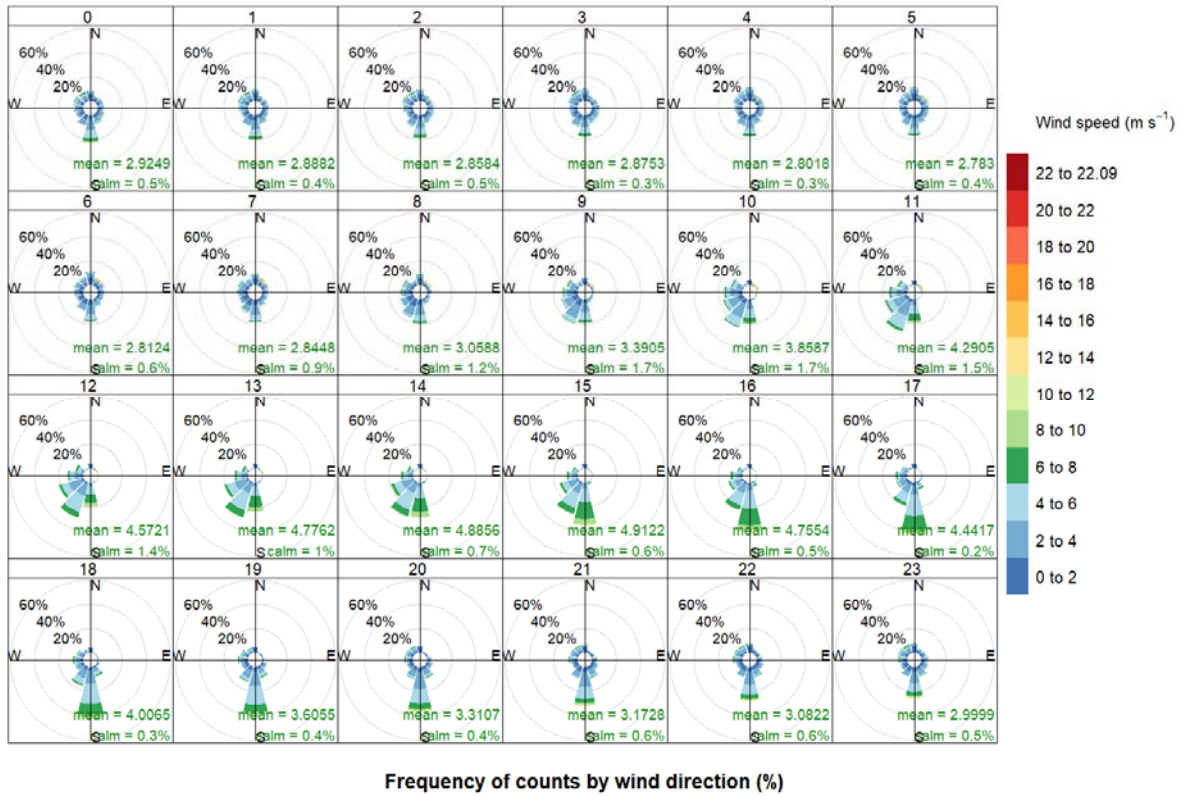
0
N
60%
40%
20%
W
E
mean = 2.9249
calm = 0.5%
S

1
N
60%
40%
20%
W
E
mean = 2.8882
calm = 0.4%
S

2
N
60%
40%
20%
W
E
mean = 2.8584
calm = 0.5%
S

3
N
60%
40%
20%
W
E
mean = 2.8753
calm = 0.3%
S

4
N
60%
40%
20%
W
E
mean = 2.8018
calm = 0.3%
S

5
N
60%
40%
20%
W
E
mean = 2.783
calm = 0.4%
S

6
N
60%
40%
20%
W
E
mean = 2.8124
calm = 0.6%
S

7
N
60%
40%
20%
W
E
mean = 2.8448
calm = 0.9%
S

8
N
60%
40%
20%
W
E
mean = 3.0588
calm = 1.2%
S

9
N
60%
40%
20%
W
E
mean = 3.3905
calm = 1.7%
S

10
N
60%
40%
20%
W
E
mean = 3.8587
calm = 1.7%
S

11
N
60%
40%
20%
W
E
mean = 4.2905
calm = 1.5%
S

12
N
60%
40%
20%
W
E
mean = 4.5721
calm = 1.4%
S

13
N
60%
40%
20%
W
E
mean = 4.7762
calm = 1%
S

14
N
60%
40%
20%
W
E
mean = 4.8856
calm = 0.7%
S

15
N
60%
40%
20%
W
E
mean = 4.9122
calm = 0.6%
S

16
N
60%
40%
20%
W
E
mean = 4.7554
calm = 0.5%
S

17
N
60%
40%
20%
W
E
mean = 4.4417
calm = 0.2%
S

18
N
60%
40%
20%
W
E
mean = 4.0065
calm = 0.3%
S

19
N
60%
40%
20%
W
E
mean = 3.6055
calm = 0.4%
S

20
N
60%
40%
20%
W
E
mean = 3.3107
calm = 0.4%
S

21
N
60%
40%
20%
W
E
mean = 3.1728
calm = 0.6%
S

22
N
60%
40%
20%
W
E
mean = 3.0822
calm = 0.6%
S

23
N
60%
40%
20%
W
E
mean = 2.9999
calm = 0.5%
S

Wind speed (m $s^{-1}$)
22 to 22.09
20 to 22
18 to 20
16 to 18
14 to 16
12 to 14
10 to 12
8 to 10
6 to 8
4 to 6
2 to 4
0 to 2

Frequency of counts by wind direction (%)